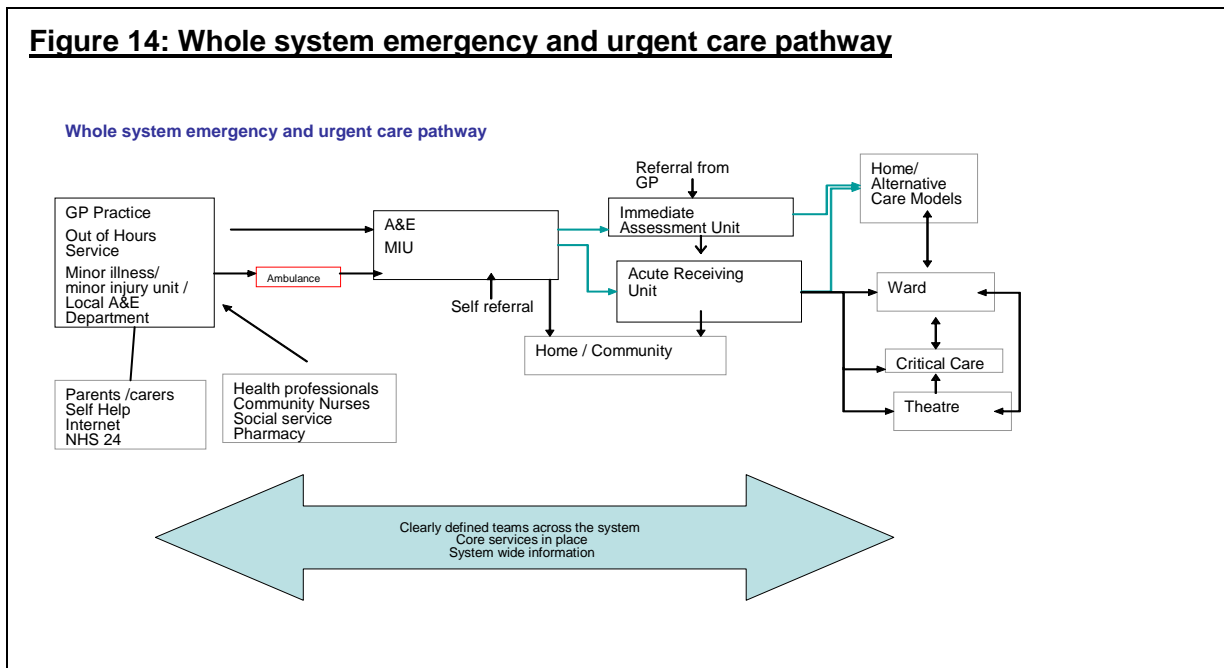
Figure 14: Whole system emergency and urgent care pathway

Whole system emergency and urgent care pathway

GP Practice
Out of Hours Service
Minor illness/ minor injury unit / Local A&E Department

Ambulance

A&E
MIU

Self referral

Referral from GP

Immediate Assessment Unit

Acute Receiving Unit

Home / Community

Home/ Alternative Care Models

Ward

Critical Care

Theatre

Parents /carers
Self Help
Internet
NHS 24

Health professionals
Community Nurses
Social service
Pharmacy

Clearly defined teams across the system
Core services in place
System wide information